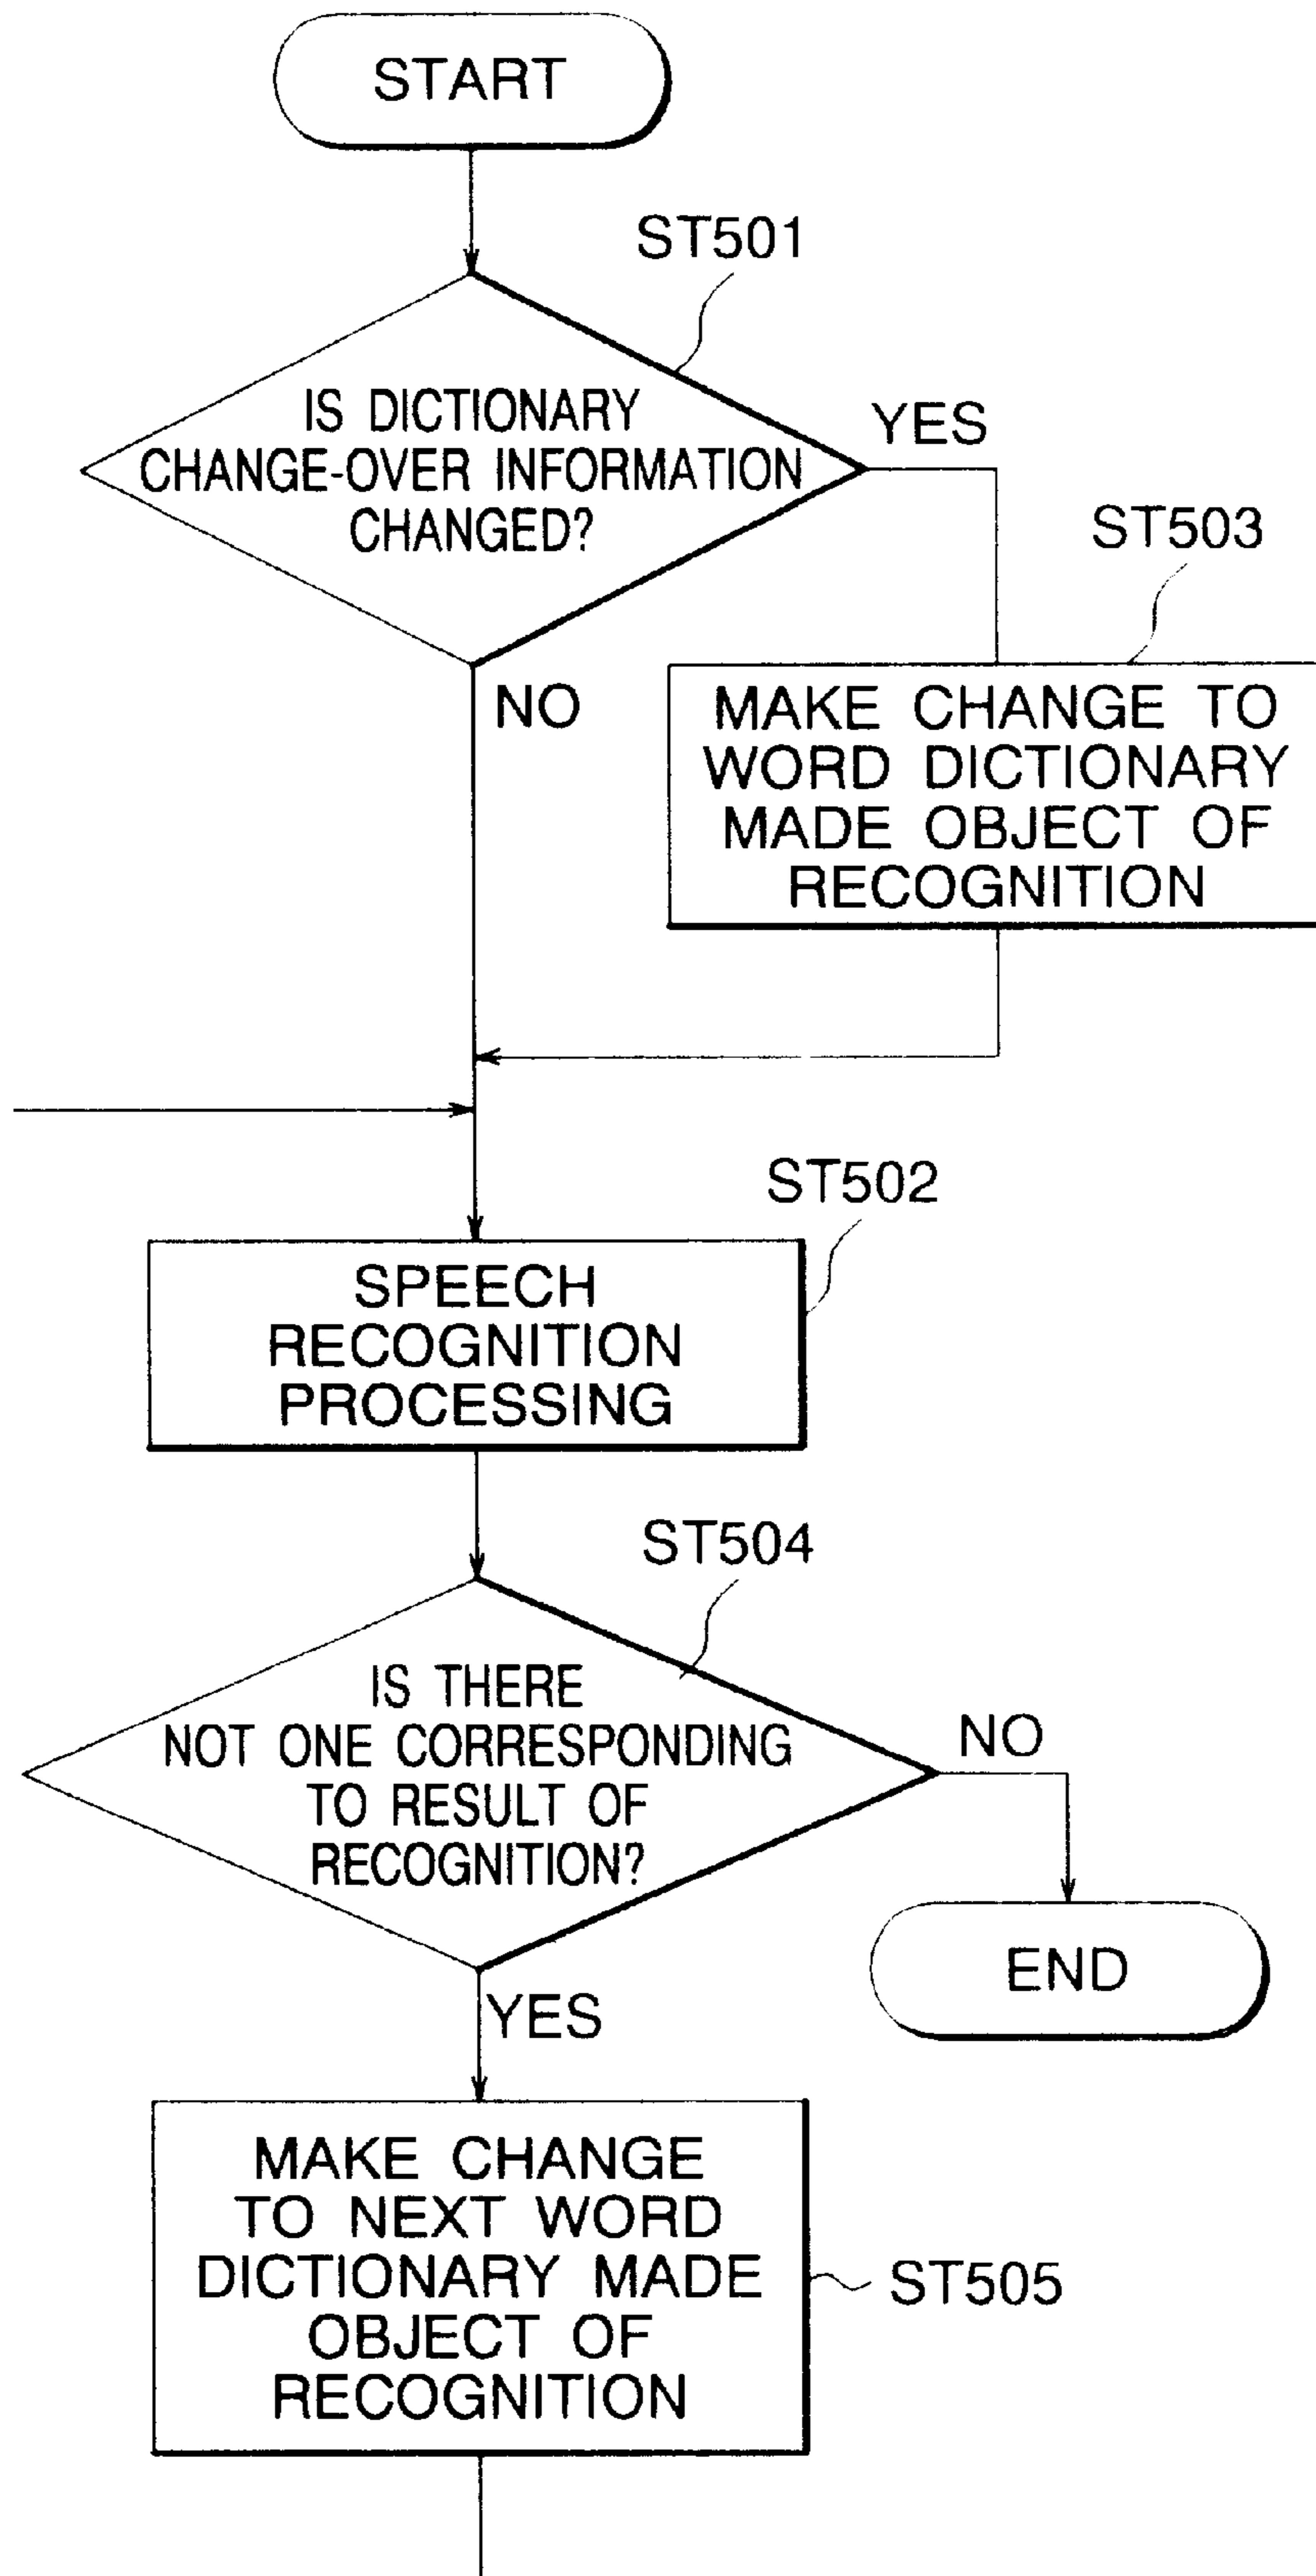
START

ST501

IS DICTIONARY CHANGE-OVER INFORMATION CHANGED?

YES

NO

ST503

MAKE CHANGE TO WORD DICTIONARY MADE OBJECT OF RECOGNITION

ST502

SPEECH RECOGNITION PROCESSING

ST504

IS THERE NOT ONE CORRESPONDING TO RESULT OF RECOGNITION?

NO

END

YES

MAKE CHANGE TO NEXT WORD DICTIONARY MADE OBJECT OF RECOGNITION

ST505